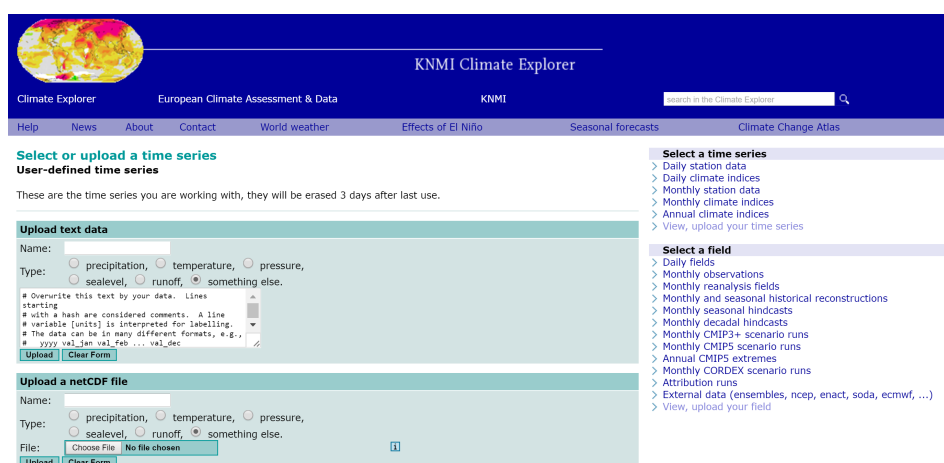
KNMI Climate Explorer

Climate Explorer European Climate Assessment & Data KNMI search in the Climate Explorer

Help News About Contact World weather Effects of El Niño Seasonal forecasts Climate Change Atlas

Select or upload a time series
User-defined time series

These are the time series you are working with, they will be erased 3 days after last use.

Upload text data

Name:

Type: precipitation, temperature, pressure, sealevel, runoff, something else.

# Overwrite this text by your data. Lines starting
# with a hash are considered comments. A line
# variable [units] is interpreted for labelling.
# The data can be in many different formats, e.g.,
# yyyy val_jan val_feb ... val_dec

Upload Clear Form

Upload a netCDF file

Name:

Type: precipitation, temperature, pressure, sealevel, runoff, something else.

File: Choose File No file chosen

Upload Clear Form

Select a time series
Daily station data
Daily climate indices
Monthly station data
Monthly climate indices
Annual climate indices
View, upload your time series

Select a field
Daily fields
Monthly observations
Monthly reanalysis fields
Monthly and seasonal historical reconstructions
Monthly seasonal hindcasts
Monthly decadal hindcasts
Monthly CMIP3+ scenario runs
Monthly CMIP5 scenario runs
Annual CMIP5 extremes
Monthly CORDEX scenario runs
Attribution runs
External data (ensembles, ncep, enact, soda, ecmwf, ...)
View, upload your field